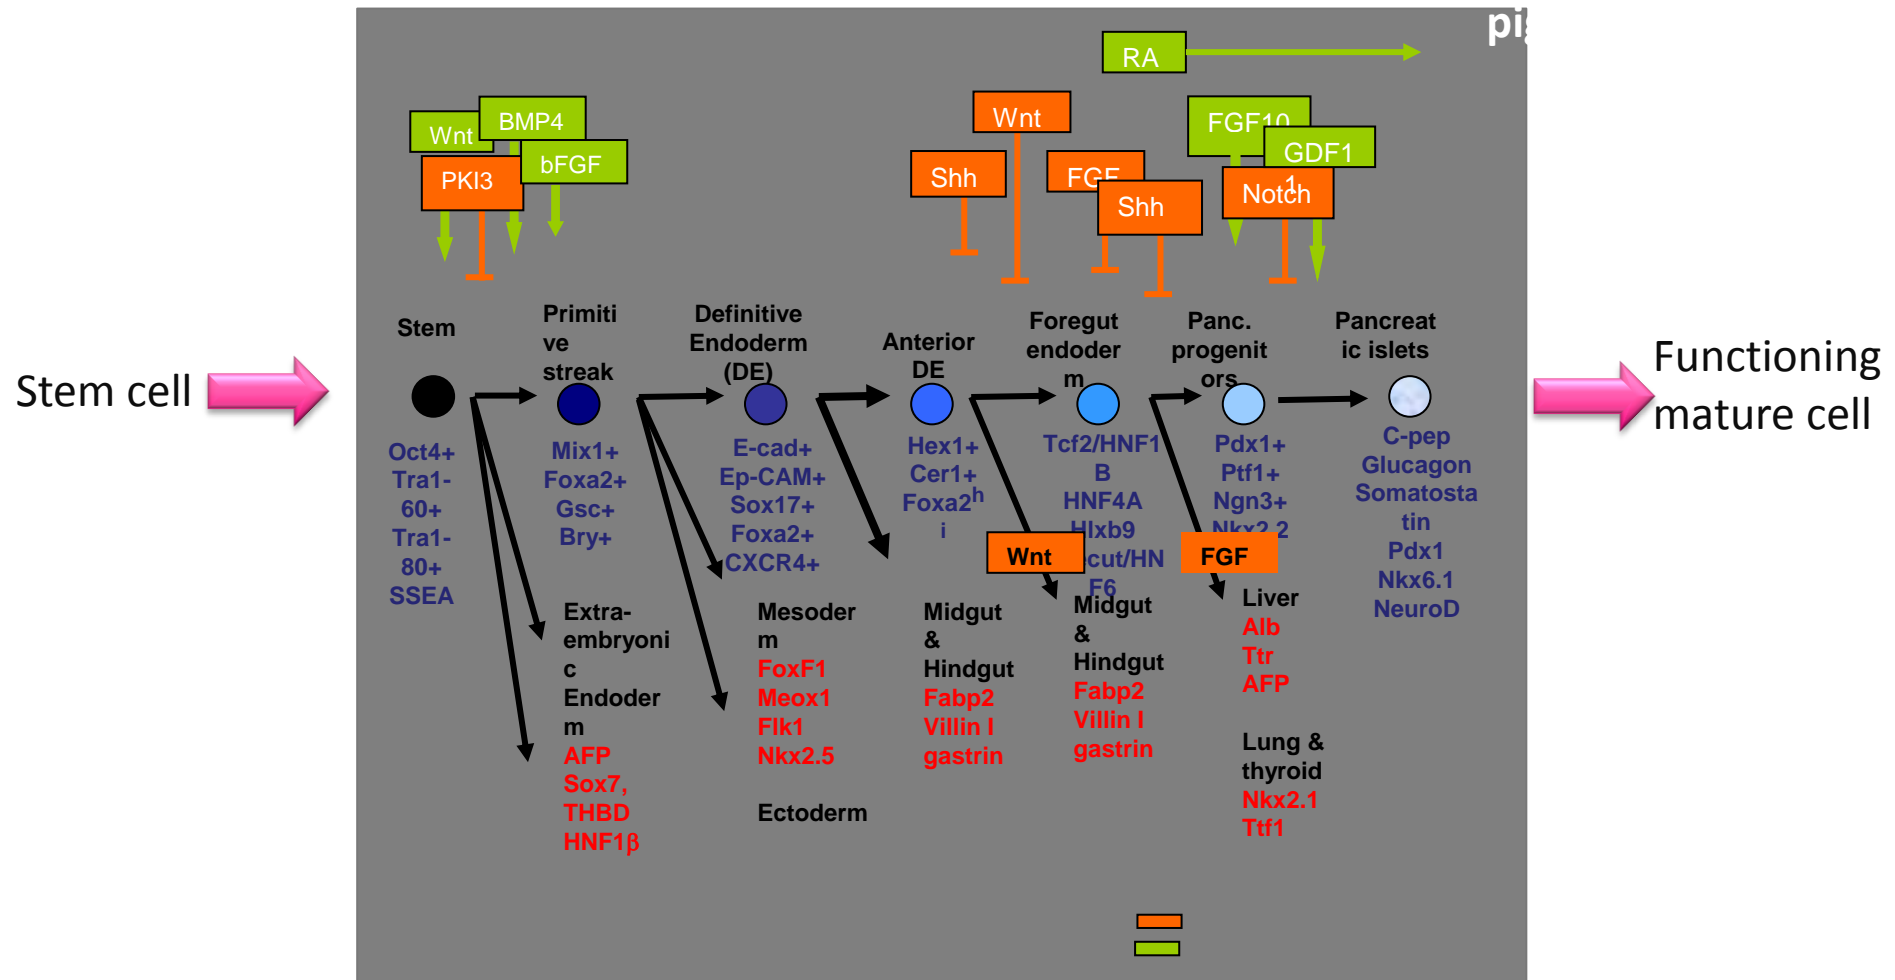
pi

RA

Wnt
BMP4
bFGF
PKI3

Wnt
Shh
FGF
Shh
FGF10
GDF1
Notch

Stem cell

Stem

Oct4+ Tra1-60+ Tra1-80+ SSEA

Primitive streak

Mix1+ Foxa2+ Gsc+ Bry+

Definitive Endoderm (DE)

E-cad+ Ep-CAM+ Sox17+ Foxa2+ CXCR4+

Anterior DE

Hex1+ Cer1+ Foxa2hi

Foregut endoderm

Tcf2/HNF1B HNF4A Hlxb9 cut/HNF6

Panc. progenitors

Pdx1+ Ptf1+ Ngn3+ Nkx2.2

Pancreatic islets

C-pep Glucagon Somatostatin Pdx1 Nkx6.1 NeuroD

Functioning mature cell

Extra-embryonic Endoderm
AFP
Sox7,
THBD
HNF1β

Mesoderm
FoxF1
Meox1
Flk1
Nkx2.5

Ectoderm

Midgut & Hindgut
Fabp2
Villin I
gastrin

Wnt

Midgut & Hindgut
Fabp2
Villin I
gastrin

FGF

Liver
Alb
Ttr
AFP

Lung & thyroid
Nkx2.1
Ttf1